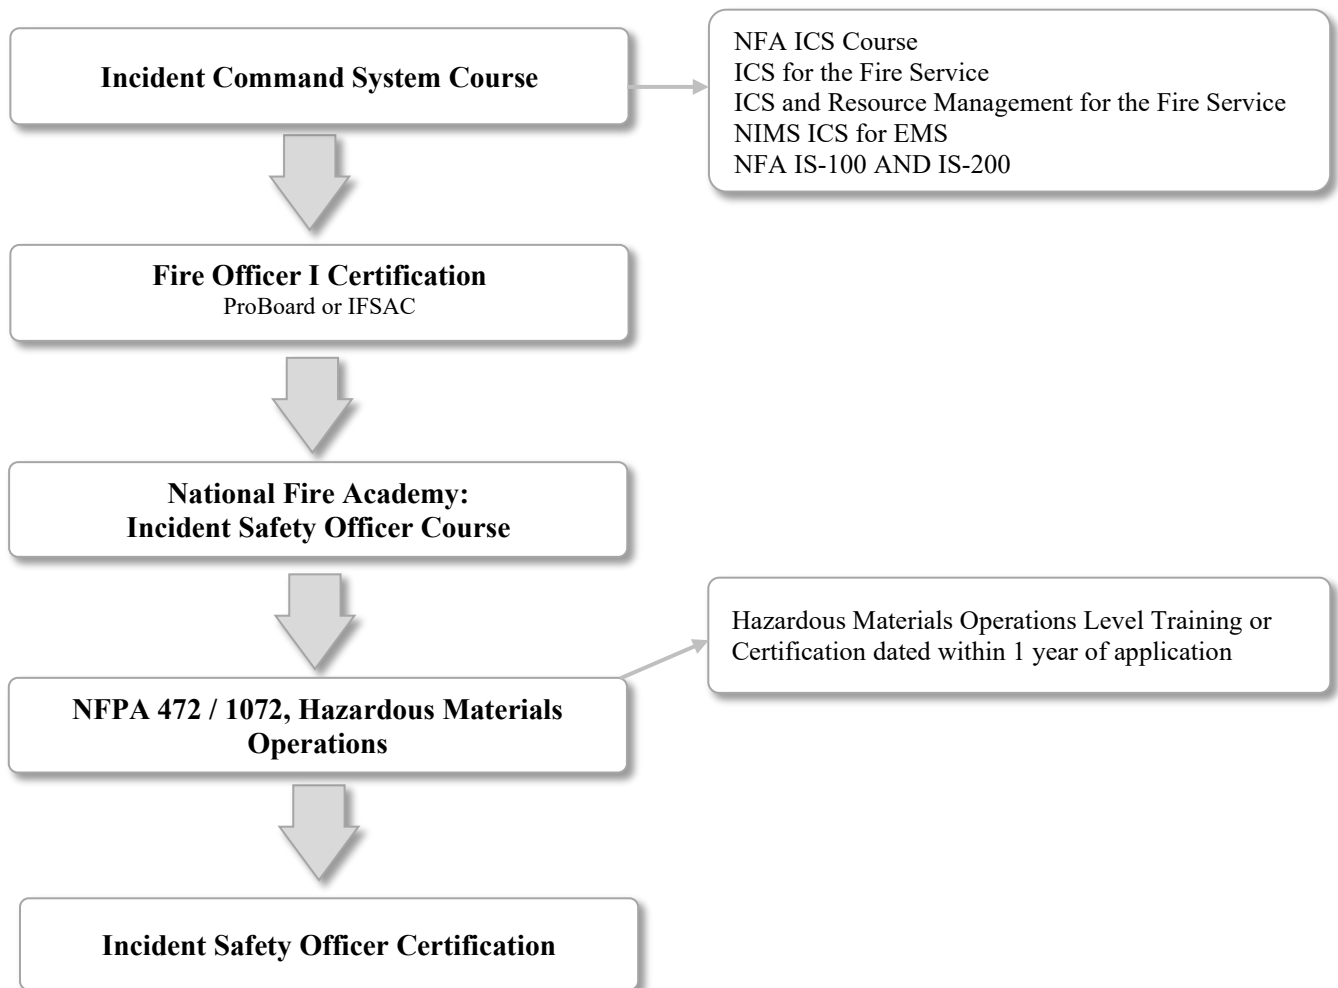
Incident Command System Course

NFA ICS Course
ICS for the Fire Service
ICS and Resource Management for the Fire Service
NIMS ICS for EMS
NFA IS-100 AND IS-200

Fire Officer I Certification
ProBoard or IFSAC

National Fire Academy:
Incident Safety Officer Course

NFPA 472 / 1072, Hazardous Materials Operations

Hazardous Materials Operations Level Training or Certification dated within 1 year of application

Incident Safety Officer Certification